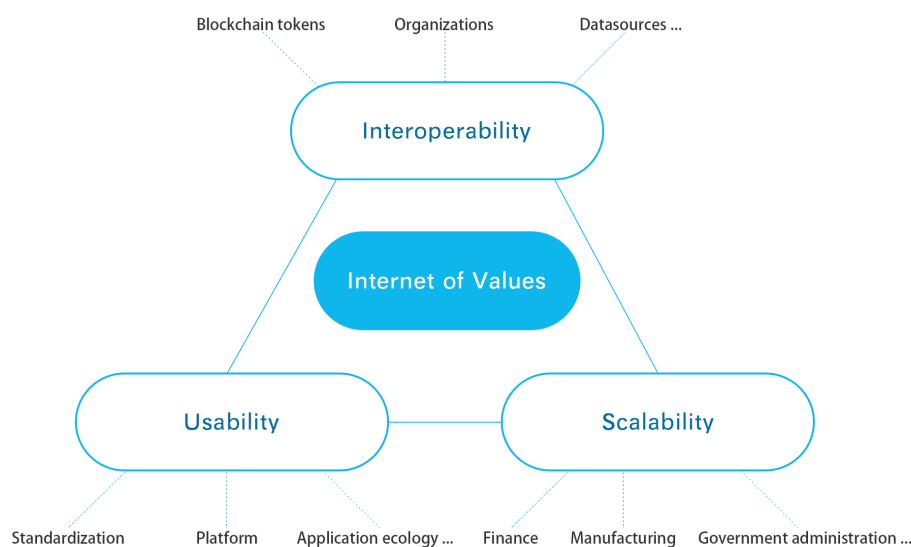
Blockchain tokens
Organizations
Datasources ...

Interoperability

Internet of Values

Usability

Scalability

Standardization
Platform
Application ecology ...
Finance
Manufacturing
Government administration ...